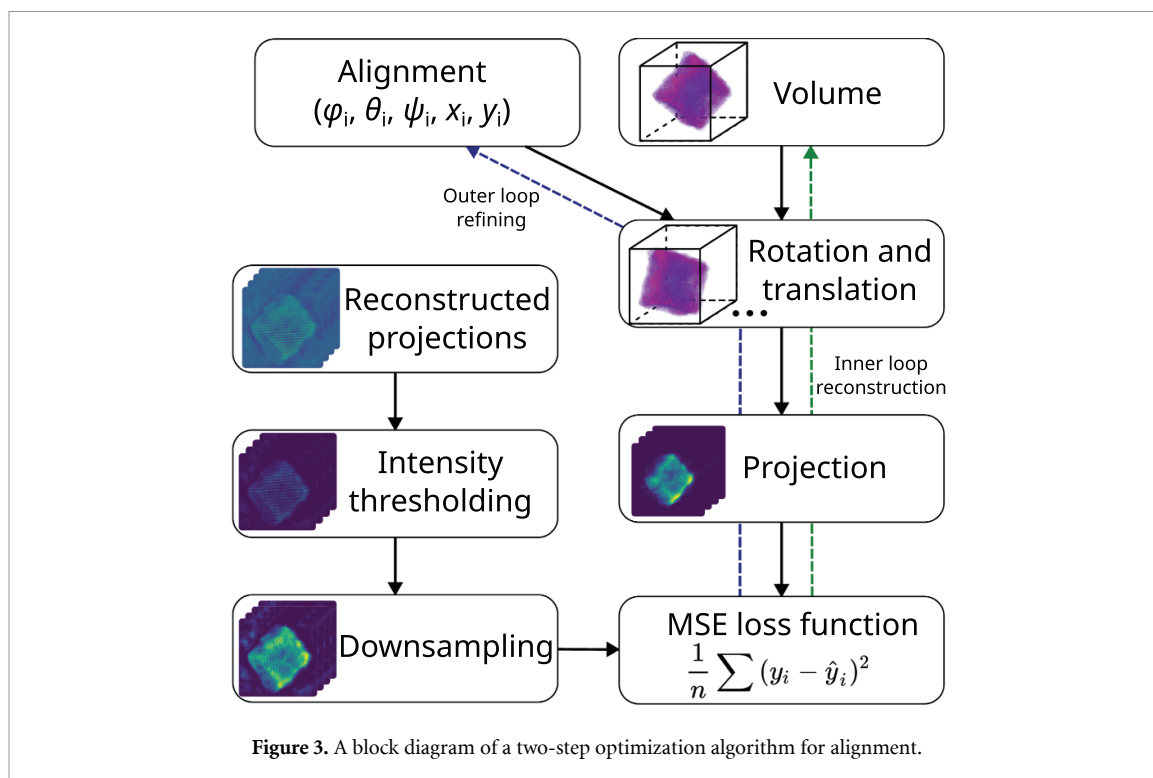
Alignment
($\varphi_i$, $\theta_i$, $\psi_i$, $x_i$, $y_i$)

Volume

Outer loop refining

Rotation and translation

Reconstructed projections

Inner loop reconstruction

Intensity thresholding

Projection

Downsampling

MSE loss function
$\frac{1}{n}\sum(y_i-\hat{y}_i)^2$

**Figure 3.** A block diagram of a two-step optimization algorithm for alignment.